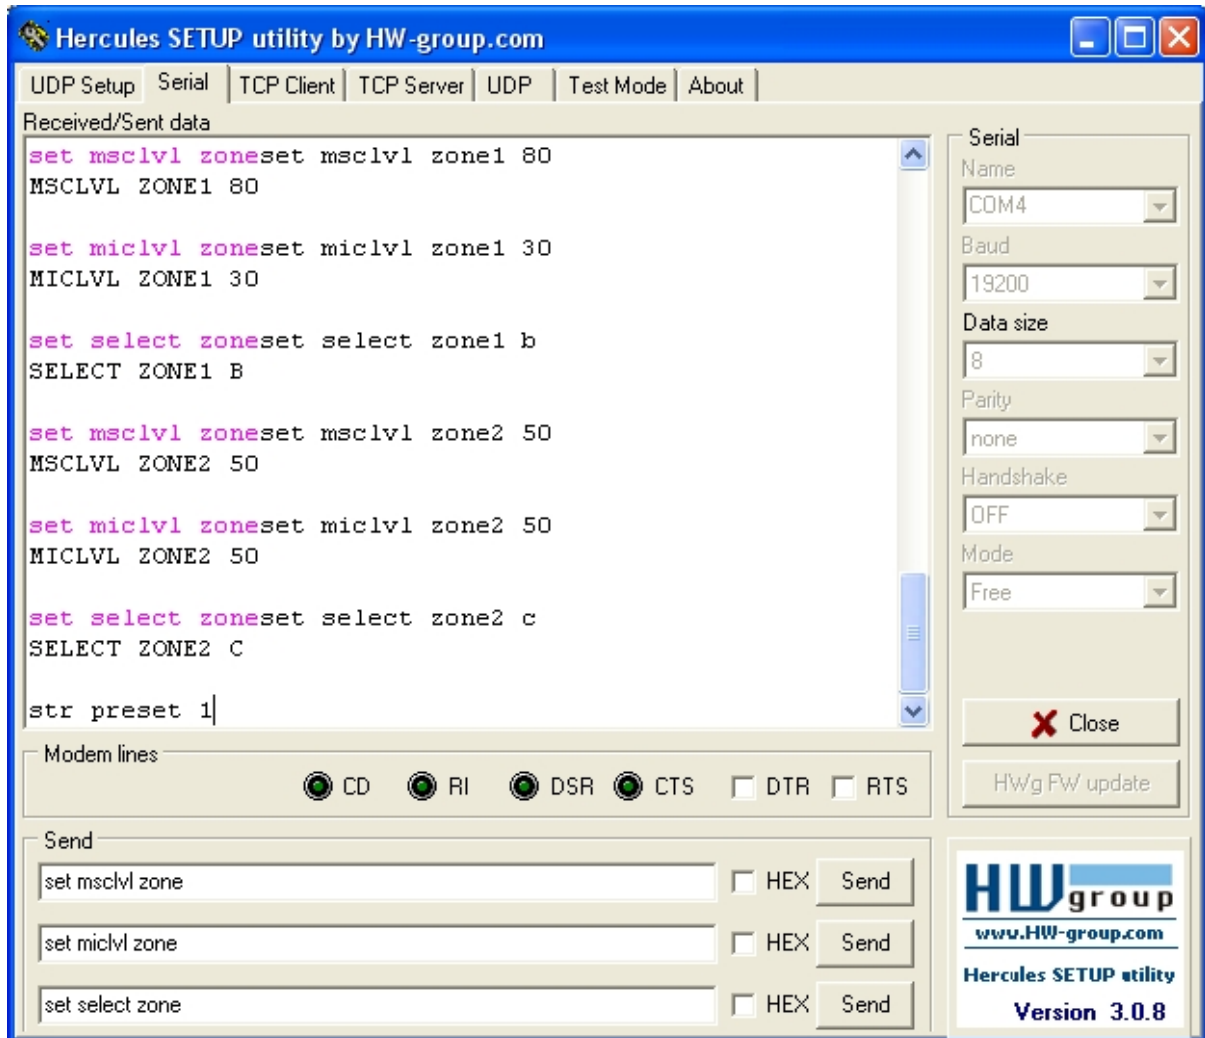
Hercules SETUP utility by HW-group.com

UDP Setup | Serial | TCP Client | TCP Server | UDP | Test Mode | About

Received/Sent data

set msclvl zoneset msclvl zone1 80
MSCLVL ZONE1 80

set miclvl zoneset miclvl zone1 30
MICLVL ZONE1 30

set select zoneset select zone1 b
SELECT ZONE1 B

set msclvl zoneset msclvl zone2 50
MSCLVL ZONE2 50

set miclvl zoneset miclvl zone2 50
MICLVL ZONE2 50

set select zoneset select zone2 c
SELECT ZONE2 C

str preset 1

Serial
Name
COM4
Baud
19200
Data size
8
Parity
none
Handshake
OFF
Mode
Free

Close

HWg FW update

Modem lines
CD RI DSR CTS DTR RTS

Send
set msclvl zone HEX Send
set miclvl zone HEX Send
set select zone HEX Send

HW group
www.HW-group.com
Hercules SETUP utility
Version 3.0.8